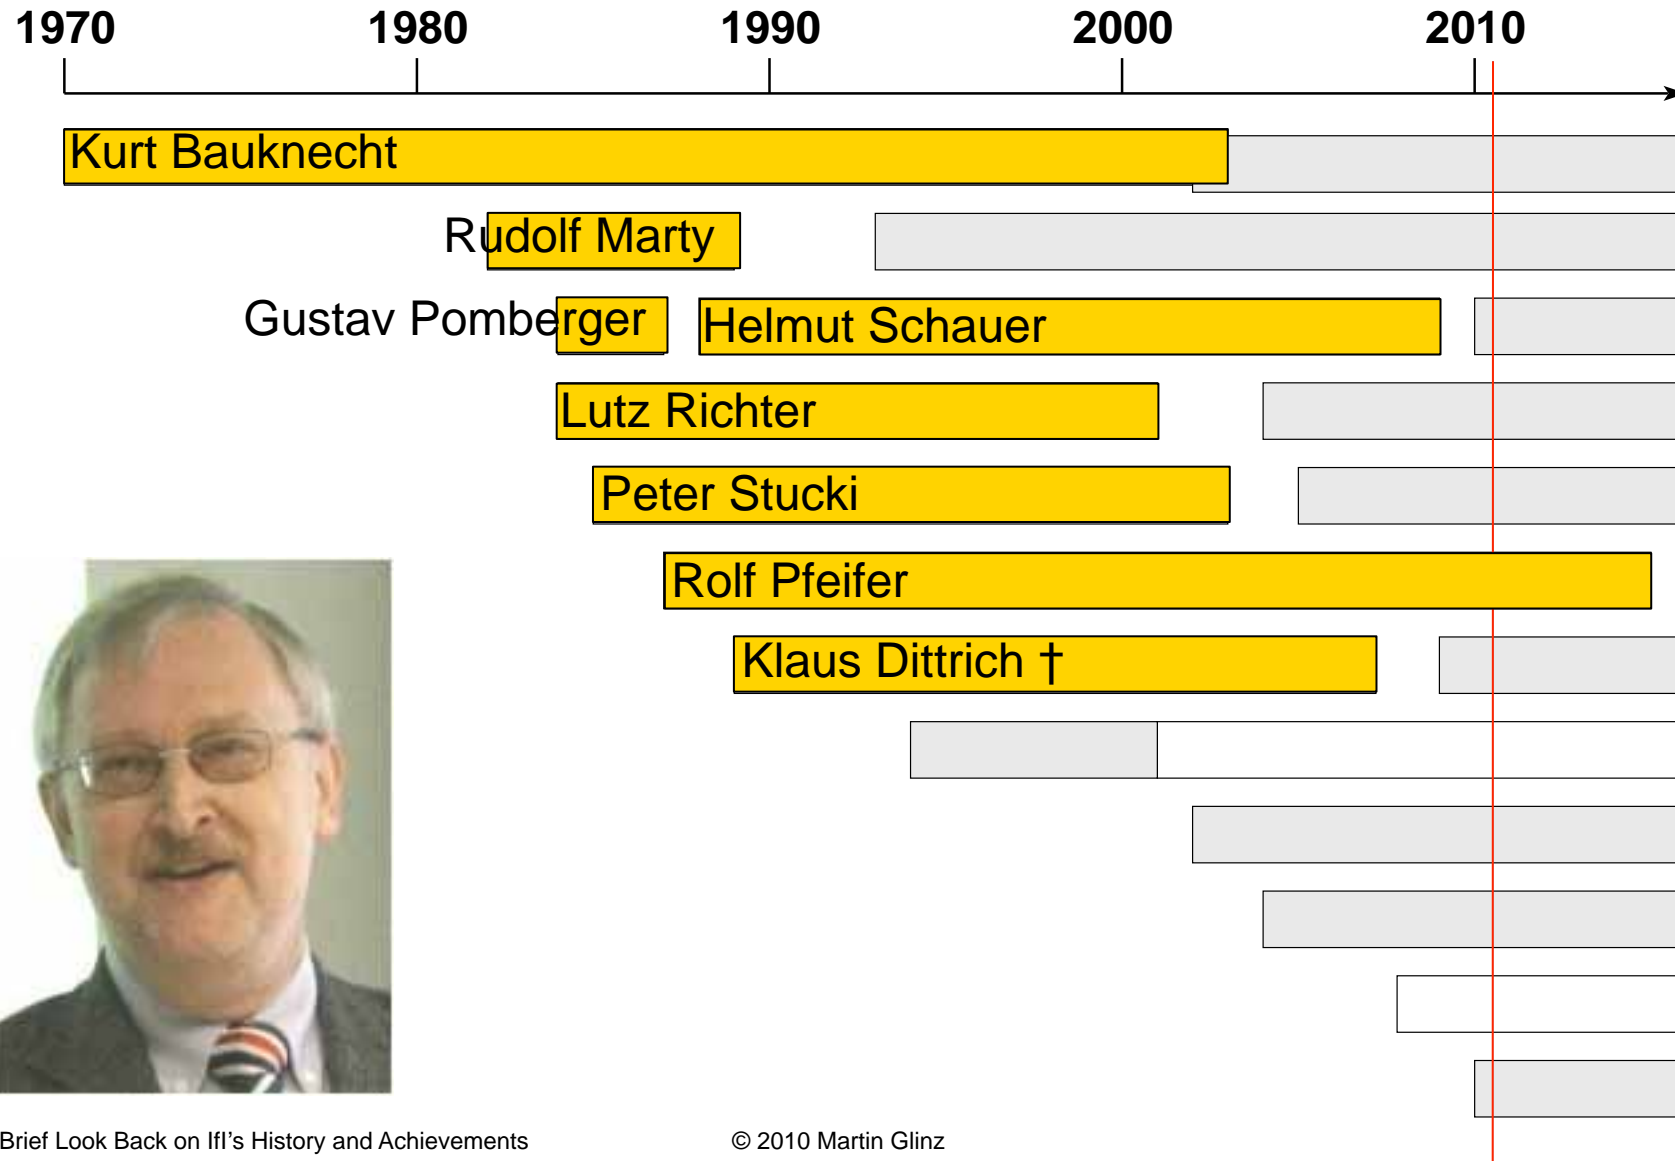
1970 1980 1990 2000 2010

Kurt Bauknecht

Rudolf Marty

Gustav Pomberger

Helmut Schauer

Lutz Richter

Peter Stucki

Rolf Pfeifer

Klaus Dittrich †

Brief Look Back on Ifl's History and Achievements

© 2010 Martin Glinz